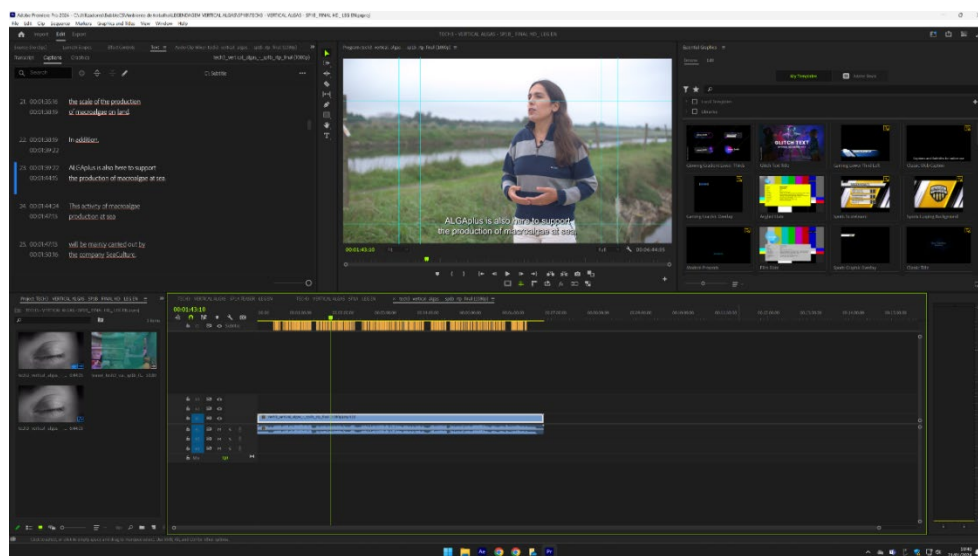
Adobe Premiere Pro 2024

File Edit Clip Sequence Markers Graphics and Titles View Window Help

Import Edit Export

TECH3 - VERTICAL ALGAS - EP18_FINAL HD_120 EN

Transcript Captions Graphics

21 00:01:35:16 the scale of the production
00:01:38:19 of macroalgae on land

22 00:01:38:19 In addition,
00:01:39:22

23 00:01:39:22 ALGAplus is also here to support
00:01:44:15 the production of macroalgae at sea.

24 00:01:44:24 This activity of macroalgae
00:01:47:15 production at sea

25 00:01:47:15 will be mainly carried out by
00:01:50:16 the company SeaCulture.

ALGAplus is also here to support
the production of macroalgae at sea.

00:01:43:10

00:06:44:05

Essential Graphics

My Templates

GLITCH TEXT

Project: TECH3 - VERTICAL ALGAS - EP18_FINAL HD_120 EN

00:01:43:10

Fit

1/2